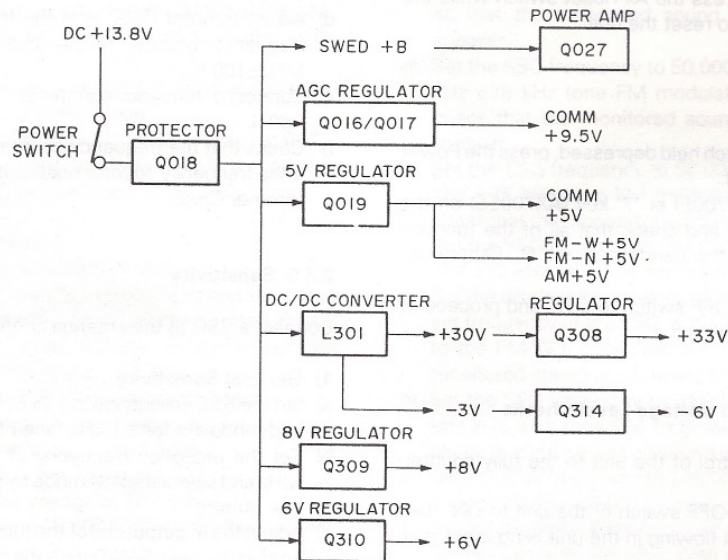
DC +13.8V

POWER SWITCH

PROTECTOR

Q018

SWED +B

POWER AMP

Q027

AGC REGULATOR

Q016/Q017

COMM +9.5V

5V REGULATOR

Q019

COMM +5V

FM-W+5V

FM-N +5V

AM+5V

DC/DC CONVERTER

L301

+30V

REGULATOR

Q308

+33V

-3V

Q314

-6V

8V REGULATOR

Q309

+8V

6V REGULATOR

Q310

+6V